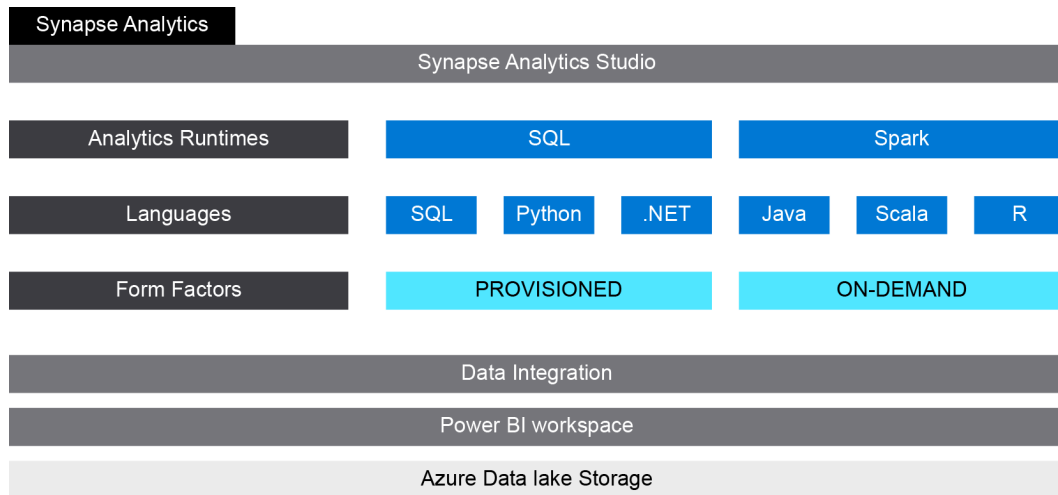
Synapse Analytics

Synapse Analytics Studio

Analytics Runtimes

SQL

Spark

Languages

SQL

Python

.NET

Java

Scala

R

Form Factors

PROVISIONED

ON-DEMAND

Data Integration

Power BI workspace

Azure Data lake Storage